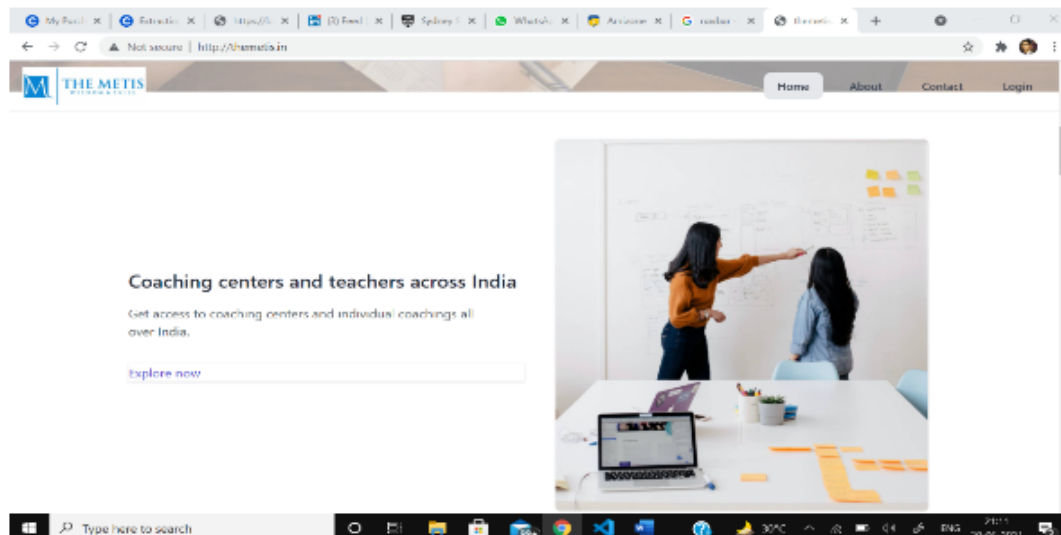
My Port | Extractio | https://... | (3) Feed | Sydney | WhatsA | Amazon | G median | themetis

Not secure | http://themetis.in

THE METIS

Home About Contact Login

Coaching centers and teachers across India

Get access to coaching centers and individual coachings all over India.

Explore now

Type here to search

30°C ENG 21:11